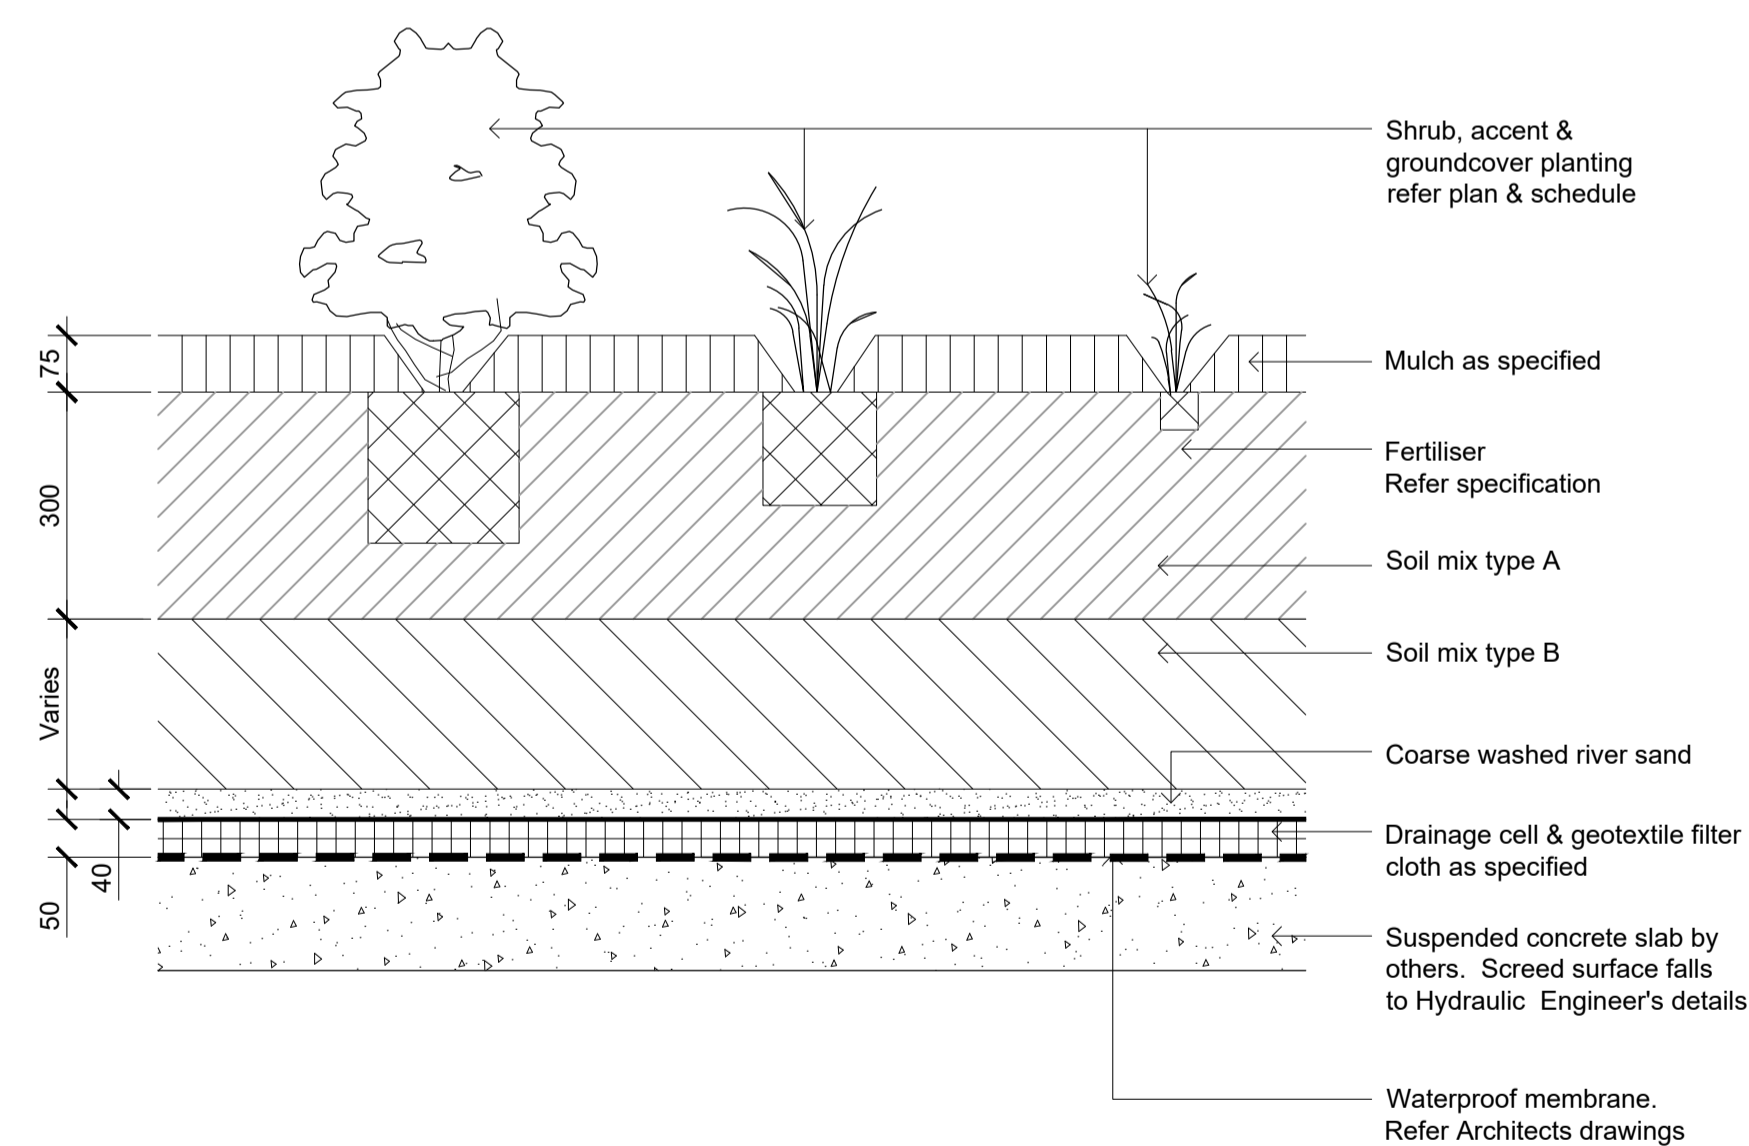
75

300

Varies

40

50

Shrub, accent & groundcover planting refer plan & schedule

Mulch as specified

Fertiliser
Refer specification

Soil mix type A

Soil mix type B

Coarse washed river sand

Drainage cell & geotextile filter cloth as specified

Suspended concrete slab by others. Screed surface falls to Hydraulic Engineer's details

Waterproof membrane.
Refer Architects drawings